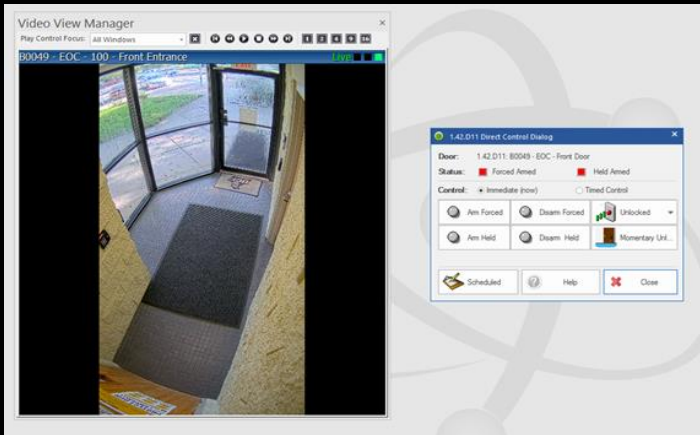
Video View Manager

×

Play Control Focus: All Windows

1 2 3 4 16

B0049 - EOC - 100 - Front Entrance

Live

1.42.D11 Direct Control Dialog

×

Door: 1.42.D11: B0049 - EOC - Front Door

Status: Forced Armed Held Armed

Control: Immediate (now) Timed Control

Arm Forced

Disarm Forced

Unlocked

Arm Held

Disarm Held

Momentary Unl...

Scheduled

Help

Close